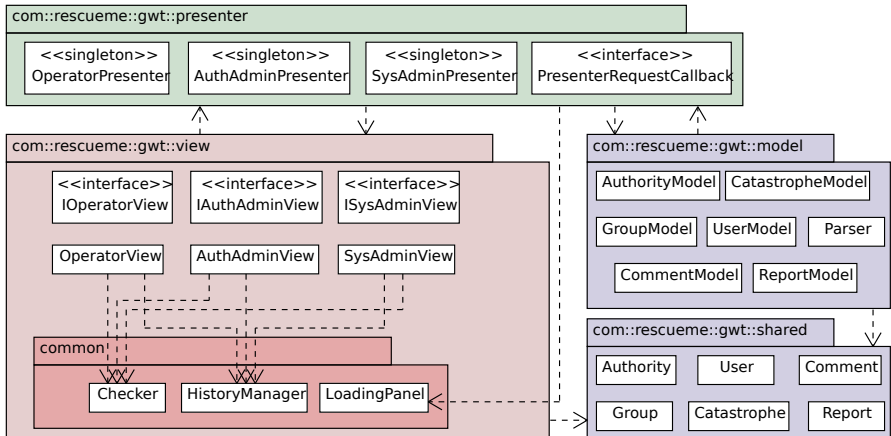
com::rescueme::gwt::presenter

<<singleton>>
OperatorPresenter

<<singleton>>
AuthAdminPresenter

<<singleton>>
SysAdminPresenter

<<interface>>
PresenterRequestCallback

com::rescueme::gwt::view

<<interface>>
IOperatorView

<<interface>>
IAuthAdminView

<<interface>>
ISysAdminView

OperatorView

AuthAdminView

SysAdminView

common

Checker

HistoryManager

LoadingPanel

com::rescueme::gwt::model

AuthorityModel

CatastropheModel

GroupModel

UserModel

Parser

CommentModel

ReportModel

com::rescueme::gwt::shared

Authority

User

Comment

Group

Catastrophe

Report